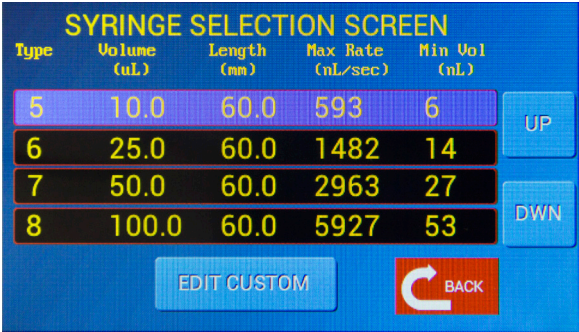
SYRINGE SELECTION SCREEN

| Type | Volume (uL) | Length (mm) | Max Rate (nL/sec) | Min Vol (nL) |
|---|---|---|---|---|
| 5 | 10.0 | 60.0 | 593 | 6 |
| 6 | 25.0 | 60.0 | 1482 | 14 |
| 7 | 50.0 | 60.0 | 2963 | 27 |
| 8 | 100.0 | 60.0 | 5927 | 53 |

UP

DWN

EDIT CUSTOM

BACK